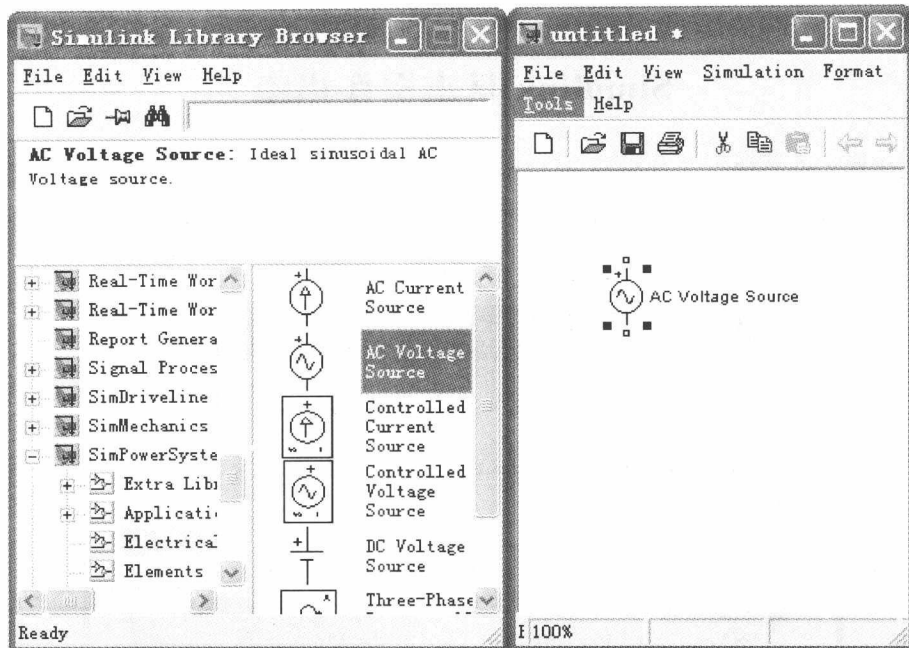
Simulink Library Browser

File Edit View Help

AC Voltage Source: Ideal sinusoidal AC Voltage source.

Real-Time Wor
Real-Time Wor
Report Genera
Signal Proces
SimDriveline
SimMechanics
SimPowerSyste
Extra Libr
Applicati
Electrical
Elements

AC Current Source
AC Voltage Source
Controlled Current Source
Controlled Voltage Source
DC Voltage Source
Three-Phase

Ready

untitled *

File Edit View Simulation Format Tools Help

AC Voltage Source

100%